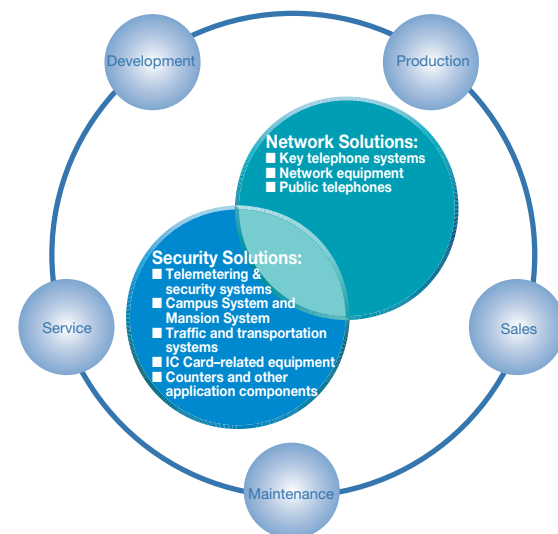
Development

Production

Network Solutions:
■ Key telephone systems
■ Network equipment
■ Public telephones

Security Solutions:
■ Telemetering & security systems
■ Campus System and Mansion System
■ Traffic and transportation systems
■ IC Card–related equipment
■ Counters and other application components

Service

Sales

Maintenance